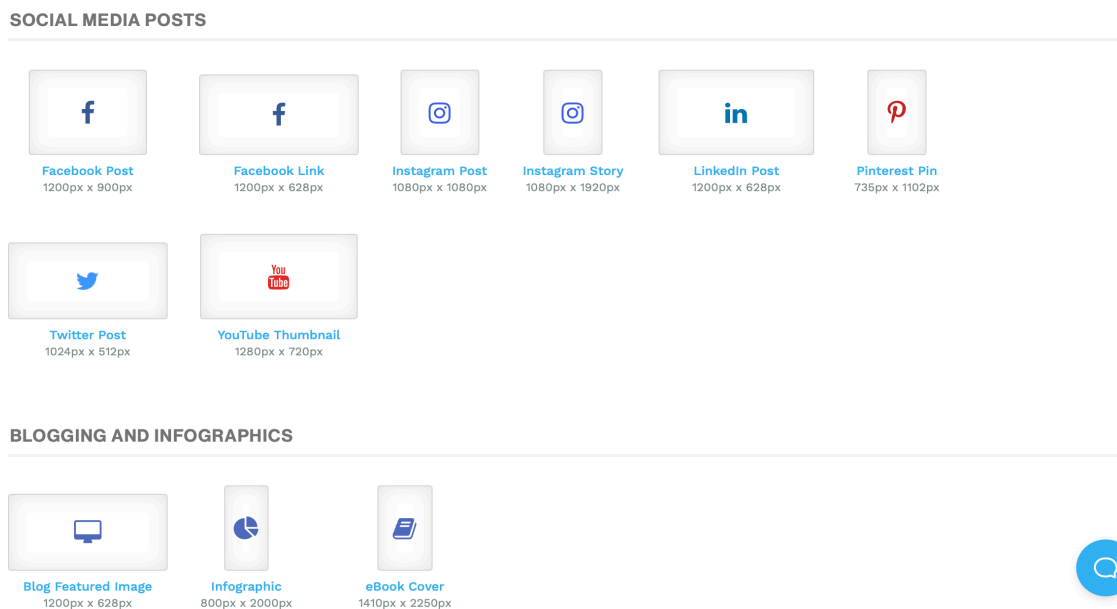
SOCIAL MEDIA POSTS

Facebook Post
1200px x 900px

Facebook Link
1200px x 628px

Instagram Post
1080px x 1080px

Instagram Story
1080px x 1920px

LinkedIn Post
1200px x 628px

Pinterest Pin
735px x 1102px

Twitter Post
1024px x 512px

You Tube

YouTube Thumbnail
1280px x 720px

BLOGGING AND INFOGRAPHICS

Blog Featured Image
1200px x 628px

Infographic
800px x 2000px

eBook Cover
1410px x 2250px